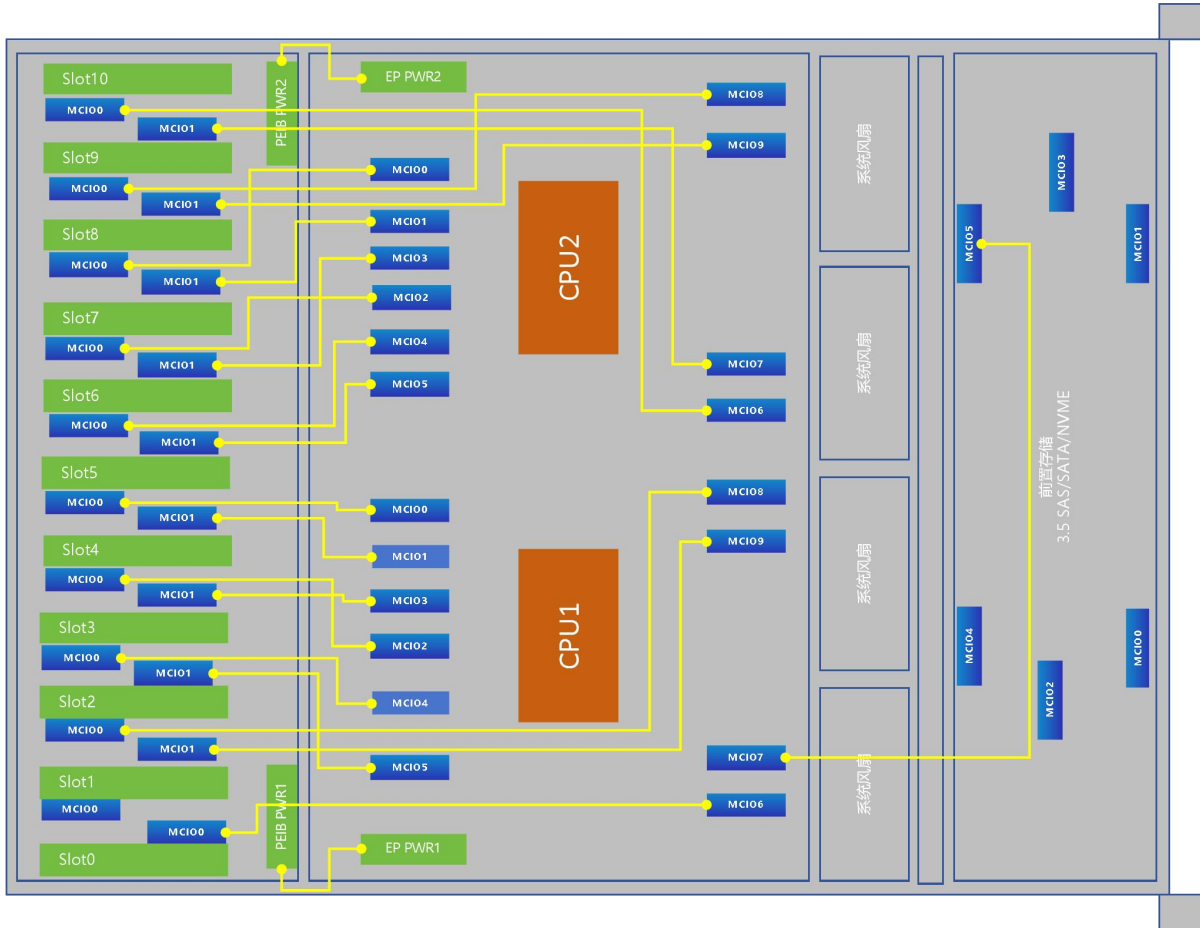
Slot10
MCIO0
MCIO1
PEIB PWR2
EP PWR2
MCIO8
MCIO9
Slot9
MCIO0
MCIO1
MCIO0
Slot8
MCIO0
MCIO1
MCIO1
MCIO3
MCIO2
CPU2
Slot7
MCIO0
MCIO1
MCIO4
Slot6
MCIO0
MCIO1
MCIO5
MCIO7
MCIO6
Slot5
MCIO0
MCIO1
MCIO0
MCIO1
MCIO8
MCIO9
Slot4
MCIO0
MCIO1
MCIO3
MCIO2
CPU1
Slot3
MCIO0
MCIO1
MCIO4
Slot2
MCIO0
MCIO1
MCIO7
MCIO5
Slot1
MCIO0
MCIO0
MCIO6
PEIB PWR1
EP PWR1
Slot0
系统风扇
系统风扇
系统风扇
系统风扇
MCIO3
MCIO5
MCIO1
前置存储
3.5 SAS/SATA/NVME
MCIO4
MCIO2
MCIO0